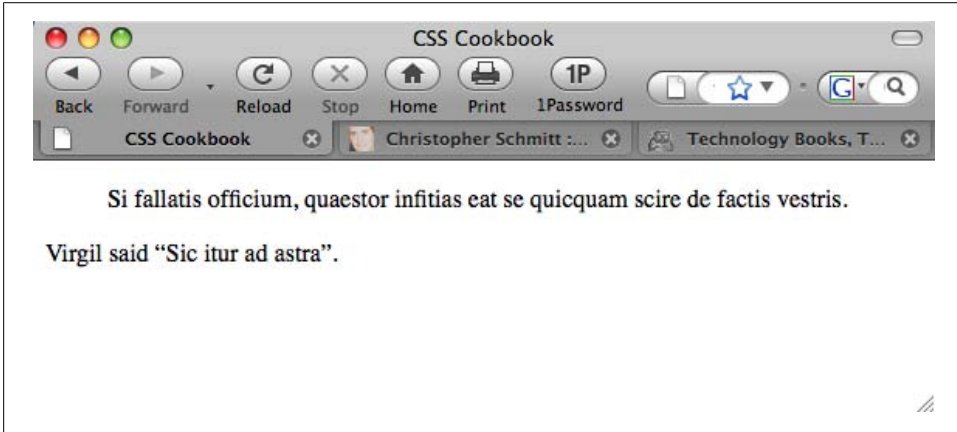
CSS Cookbook

Back Forward Reload Stop Home Print 1Password

CSS Cookbook | Christopher Schmitt :... | Technology Books, T...

Si fallatis officium, quaestor infitias eat se quicquam scire de factis vestris.

Virgil said “Sic itur ad astra”.